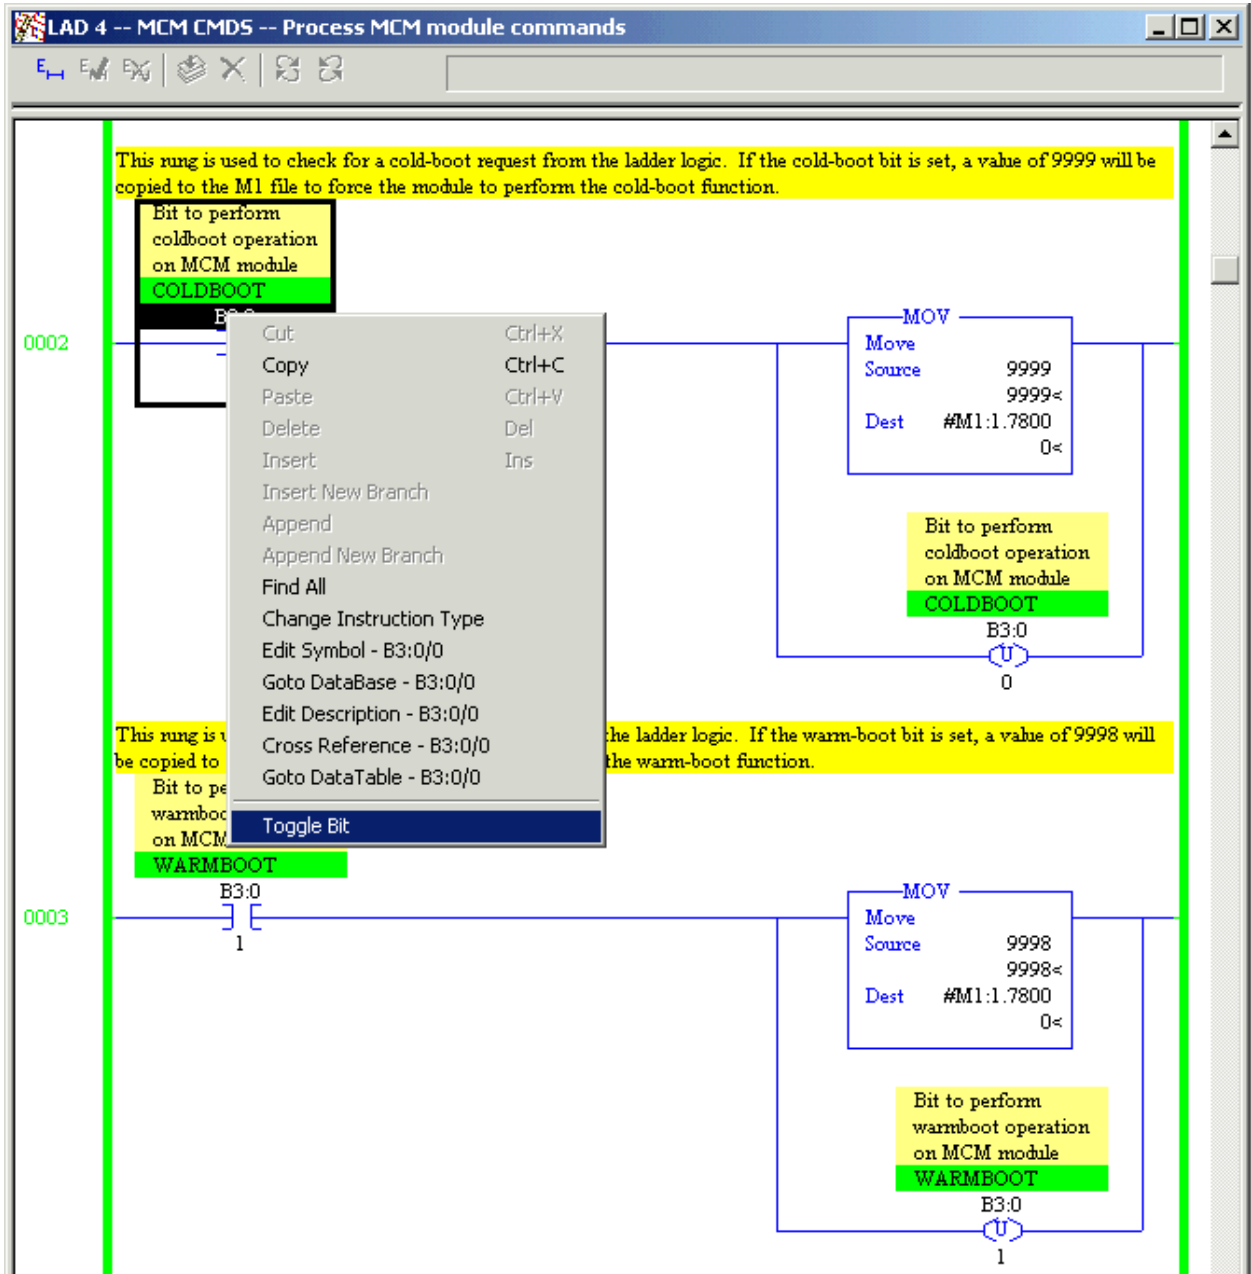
LAD 4 -- MCM CMDS -- Process MCM module commands

This rung is used to check for a cold-boot request from the ladder logic. If the cold-boot bit is set, a value of 9999 will be copied to the M1 file to force the module to perform the cold-boot function.

Bit to perform coldboot operation on MCM module
COLDBOOT
B3:0

0002

Cut Ctrl+X
Copy Ctrl+C
Paste Ctrl+V
Delete Del
Insert Ins
Insert New Branch
Append
Append New Branch
Find All
Change Instruction Type
Edit Symbol - B3:0/0
Goto DataBase - B3:0/0
Edit Description - B3:0/0
Cross Reference - B3:0/0
Goto DataTable - B3:0/0
Toggle Bit

MOV
Move
Source 9999
9999<
Dest #M1:1.7800
0<

Bit to perform coldboot operation on MCM module
COLDBOOT
B3:0
U
0

This rung is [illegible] the ladder logic. If the warm-boot bit is set, a value of 9998 will be copied to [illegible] the warm-boot function.

Bit to pe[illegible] warmboo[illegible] on MCM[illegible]
WARMBOOT
B3:0

0003
1

MOV
Move
Source 9998
9998<
Dest #M1:1.7800
0<

Bit to perform warmboot operation on MCM module
WARMBOOT
B3:0
U
1